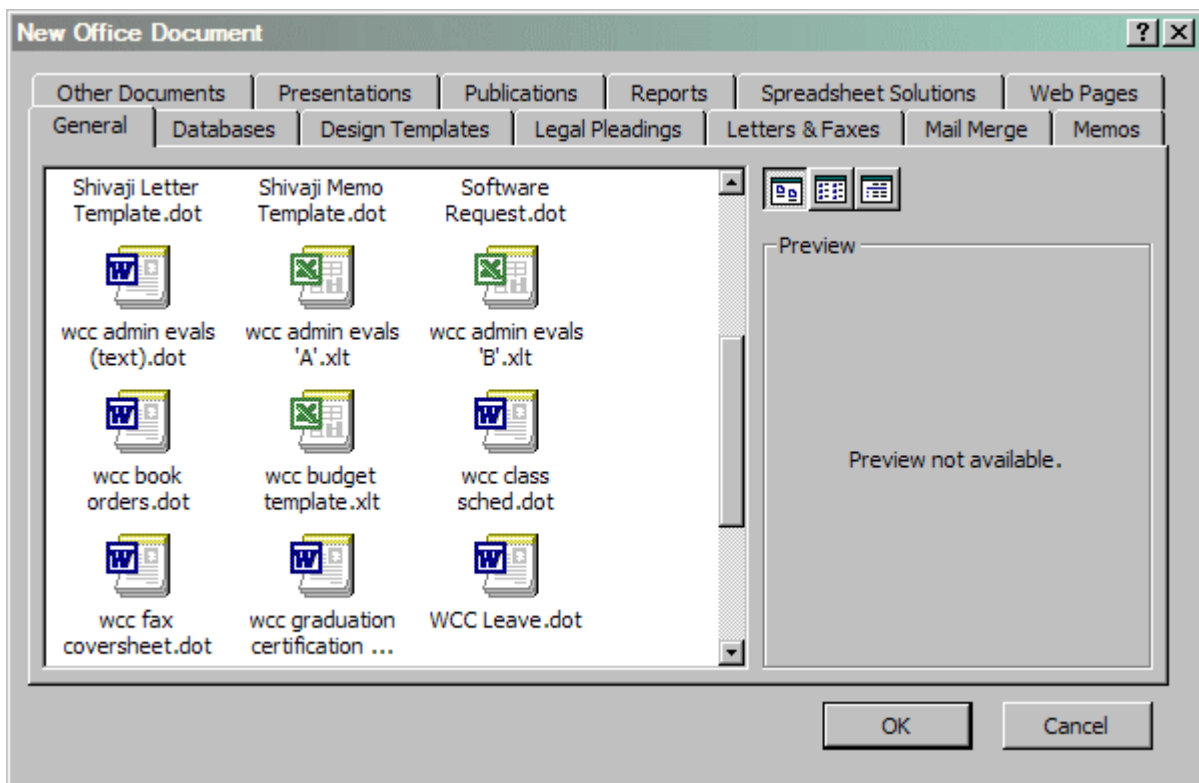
New Office Document

?

Other Documents | Presentations | Publications | Reports | Spreadsheet Solutions | Web Pages

General | Databases | Design Templates | Legal Pleadings | Letters & Faxes | Mail Merge | Memos

Shivaji Letter Template.dot

Shivaji Memo Template.dot

Software Request.dot

wcc admin evals (text).dot

wcc admin evals 'A'.xlt

wcc admin evals 'B'.xlt

wcc book orders.dot

wcc budget template.xlt

wcc class sched.dot

wcc fax coversheet.dot

wcc graduation certification ...

WCC Leave.dot

Preview

Preview not available.

OK

Cancel